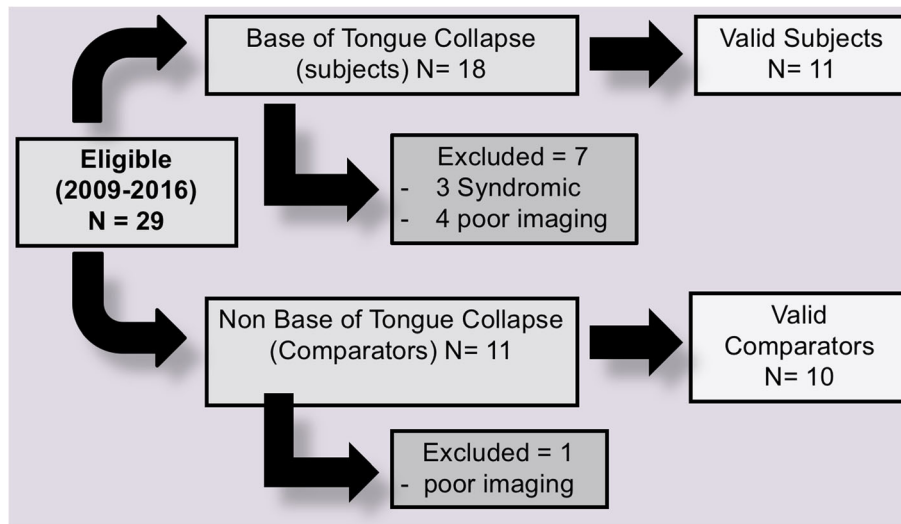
Eligible
(2009-2016)
N = 29

Base of Tongue Collapse
(subjects) N= 18

Valid Subjects
N= 11

Excluded = 7
- 3 Syndromic
- 4 poor imaging

Non Base of Tongue Collapse
(Comparators) N= 11

Valid
Comparators
N= 10

Excluded = 1
- poor imaging